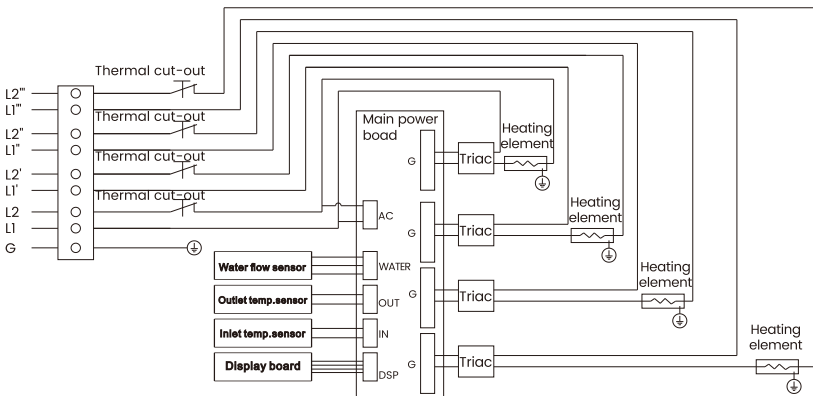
L2'''
L1'''
L2''
L1''
L2'
L1'
L2
L1
G

Thermal cut-out
Thermal cut-out
Thermal cut-out
Thermal cut-out

Main power boad

AC
WATER
OUT
IN
DSP

Water flow sensor
Outlet temp.sensor
Inlet temp.sensor
Display board

G
G
G
G

Triac
Triac
Triac
Triac

Heating element
Heating element
Heating element
Heating element